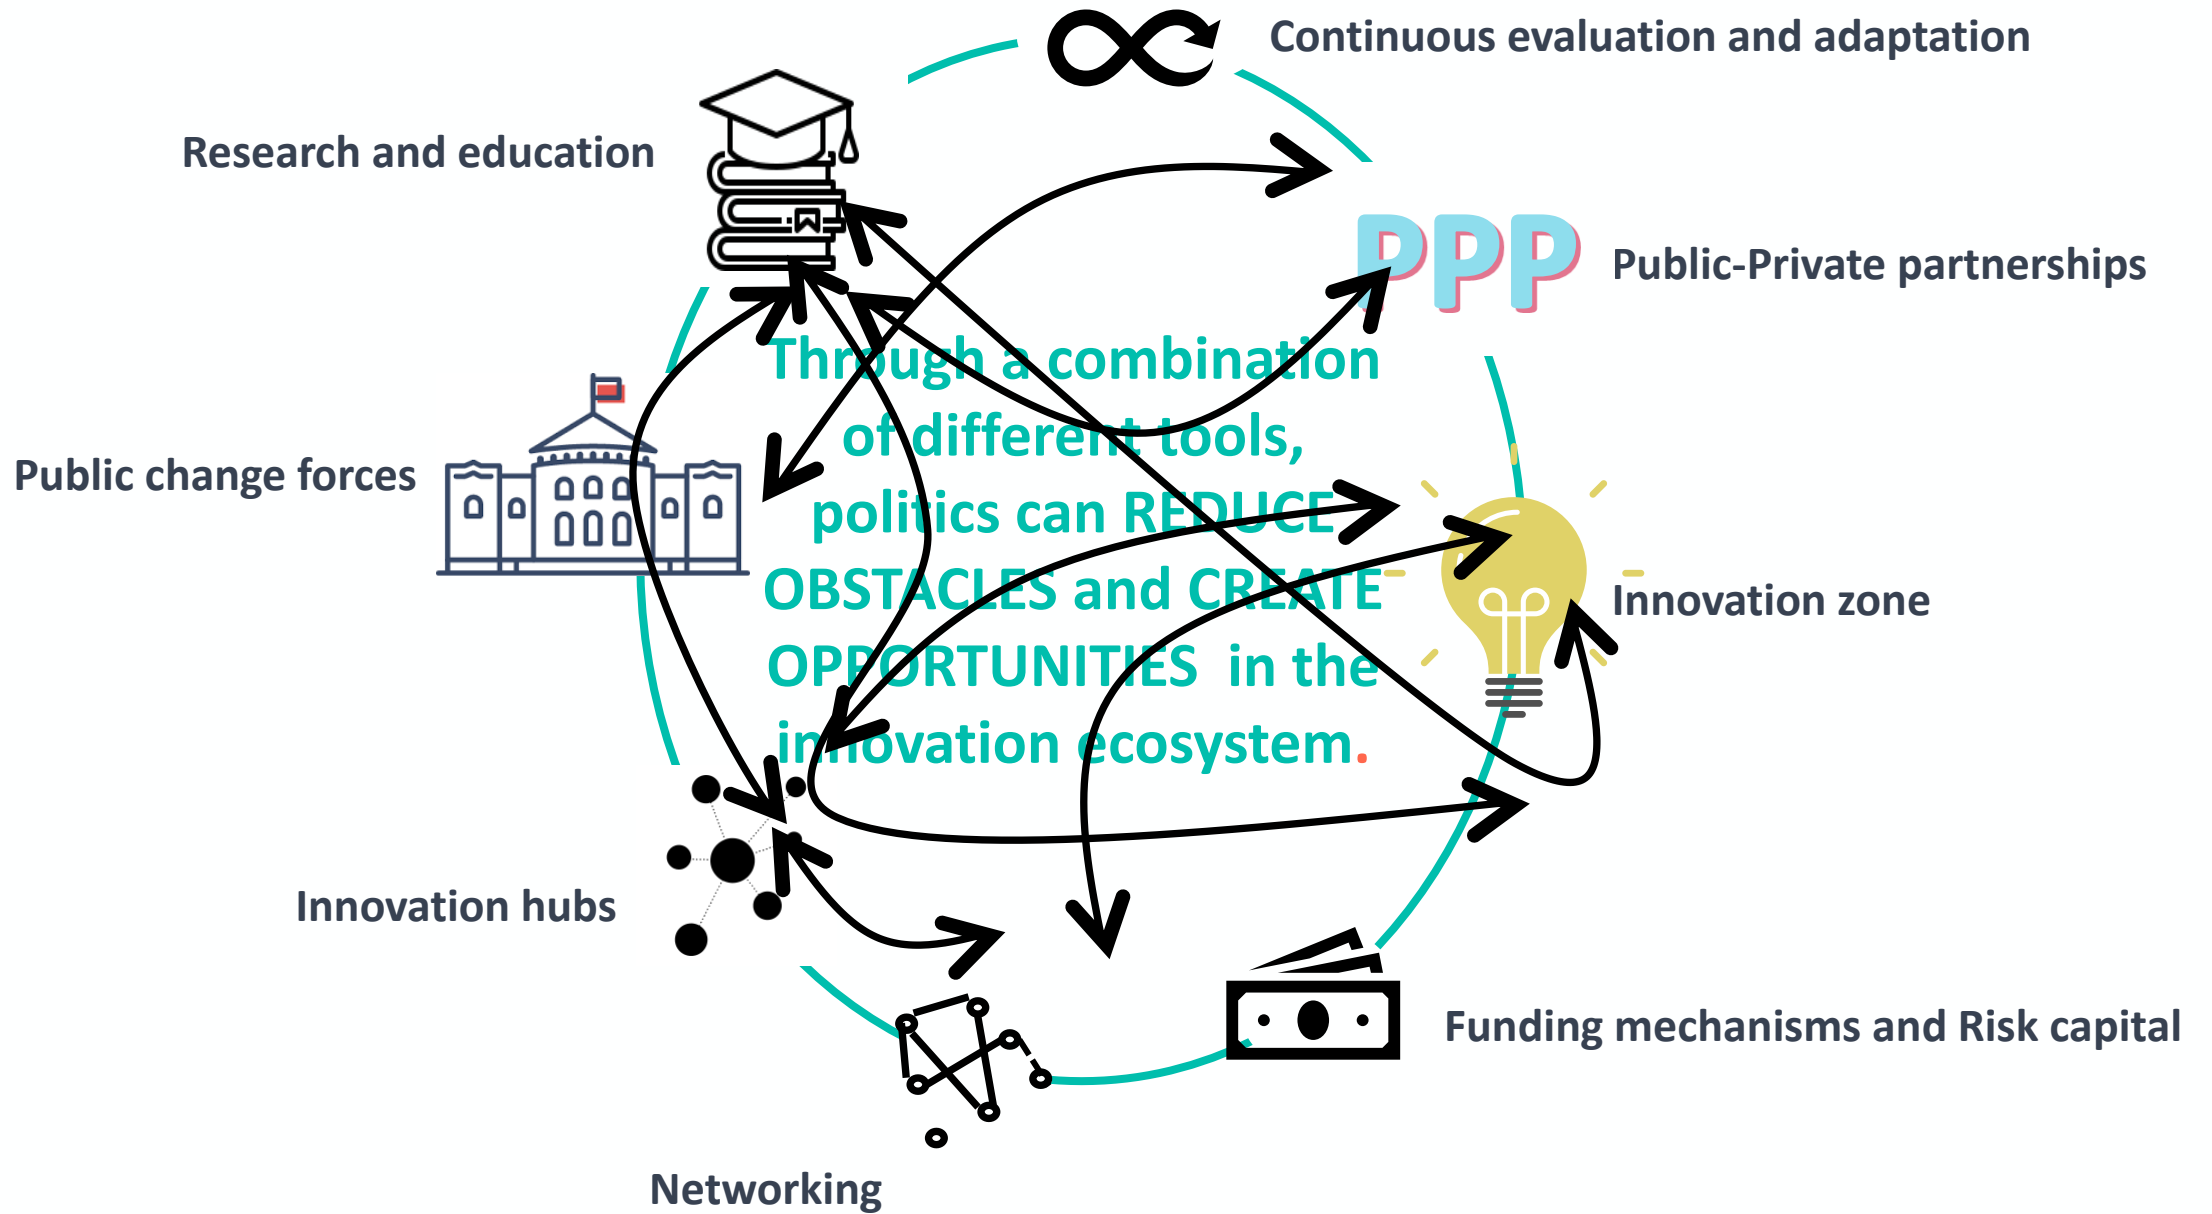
Continuous evaluation and adaptation

Research and education

PPP

Public-Private partnerships

Public change forces

Through a combination of different tools, politics can REDUCE OBSTACLES and CREATE OPPORTUNITIES in the innovation ecosystem.

Innovation zone

Innovation hubs

Funding mechanisms and Risk capital

Networking